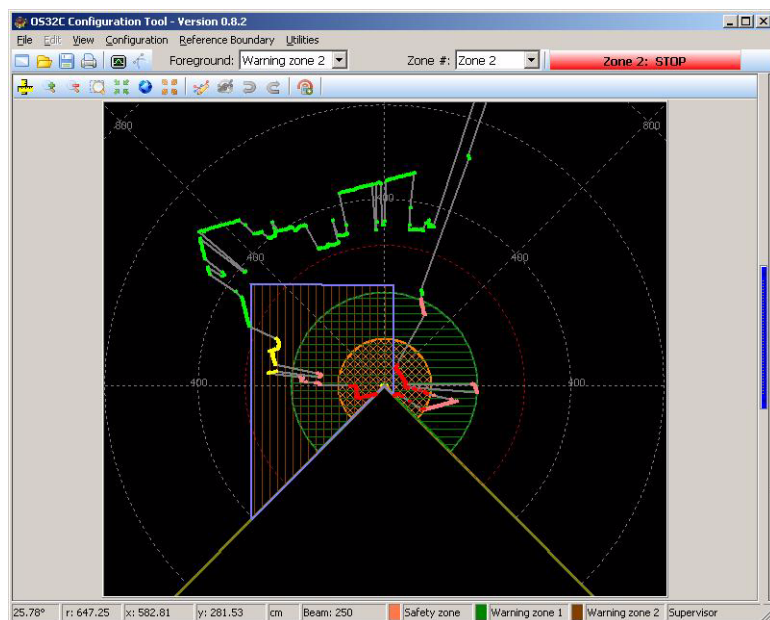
OS32C Configuration Tool - Version 0.8.2

File Edit View Configuration Reference Boundary Utilities

Foreground: Warning zone 2

Zone #: Zone 2

Zone 2: STOP

800

800

800

400

400

400

400

25.78°

r: 647.25

x: 582.81

y: 281.53

cm

Beam: 250

Safety zone

Warning zone 1

Warning zone 2

Supervisor